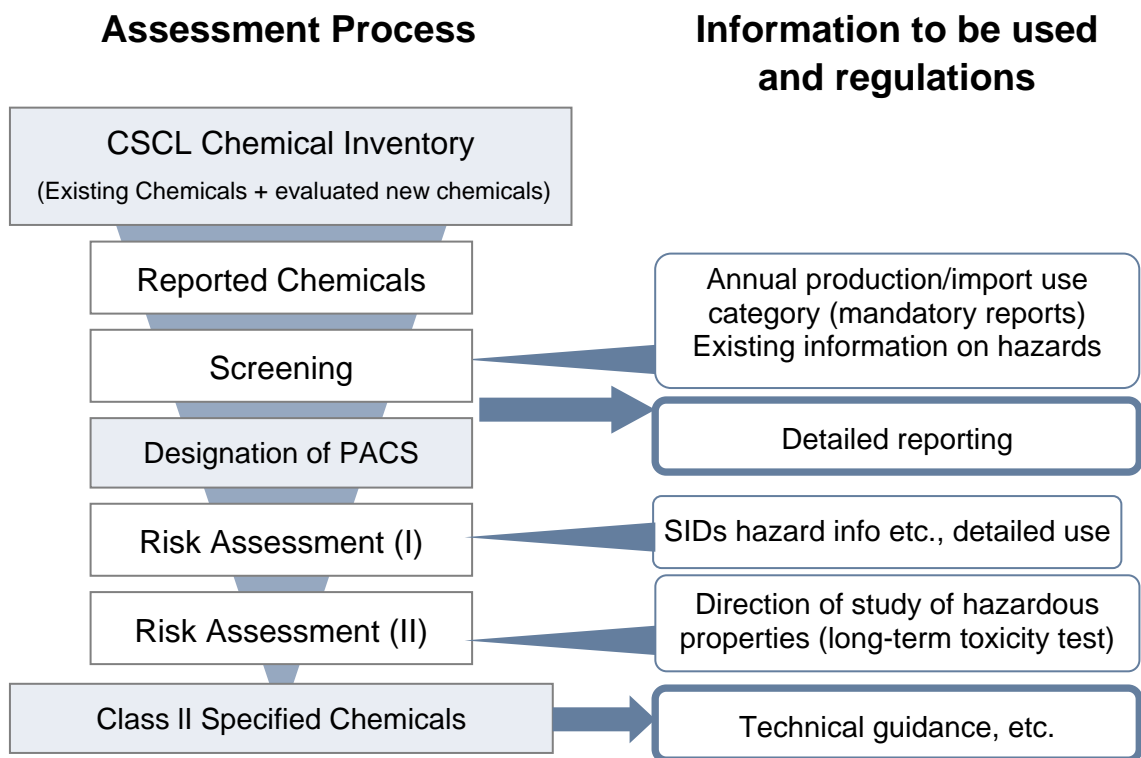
Assessment Process

Information to be used and regulations

CSCL Chemical Inventory
(Existing Chemicals + evaluated new chemicals)

Reported Chemicals

Annual production/import use category (mandatory reports)
Existing information on hazards

Screening

Detailed reporting

Designation of PACS

Risk Assessment (I)

SIDs hazard info etc., detailed use

Risk Assessment (II)

Direction of study of hazardous properties (long-term toxicity test)

Class II Specified Chemicals

Technical guidance, etc.